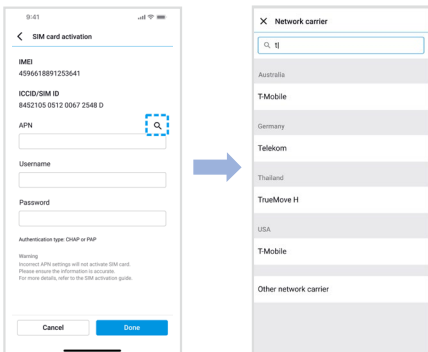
9:41

SIM card activation

IMEI
4596618891253641

ICCID/SIM ID
8452105 0512 0067 2548 D

APN

Username

Password

Authentication type: CHAP or PAP

Warning
Incorrect APN settings will not activate SIM card.
Please ensure the information is accurate.
For more details, refer to the SIM activation guide.

Cancel
Done

Network carrier

t|

Australia

T-Mobile

Germany

Telekom

Thailand

TrueMove H

USA

T-Mobile

Other network carrier